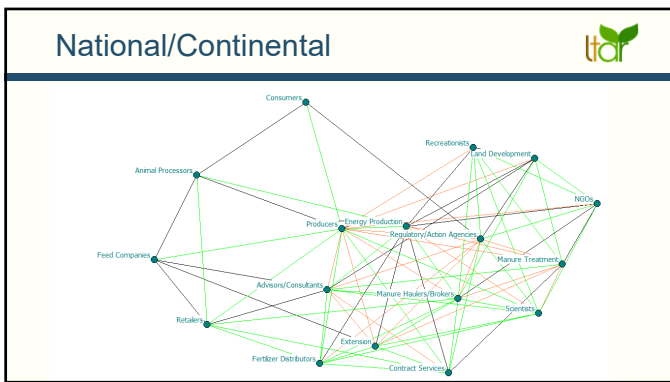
National/Continental

ltar

Consumers
Recreationists
Land Development
Animal Processors
NGOs
Producers
Energy Production
Regulatory/Action Agencies
Feed Companies
Manure Treatment
Advisors/Consultants
Manure Haulers/Brokers
Scientists
Retailers
Extension
Fertilizer Distributors
Contract Services